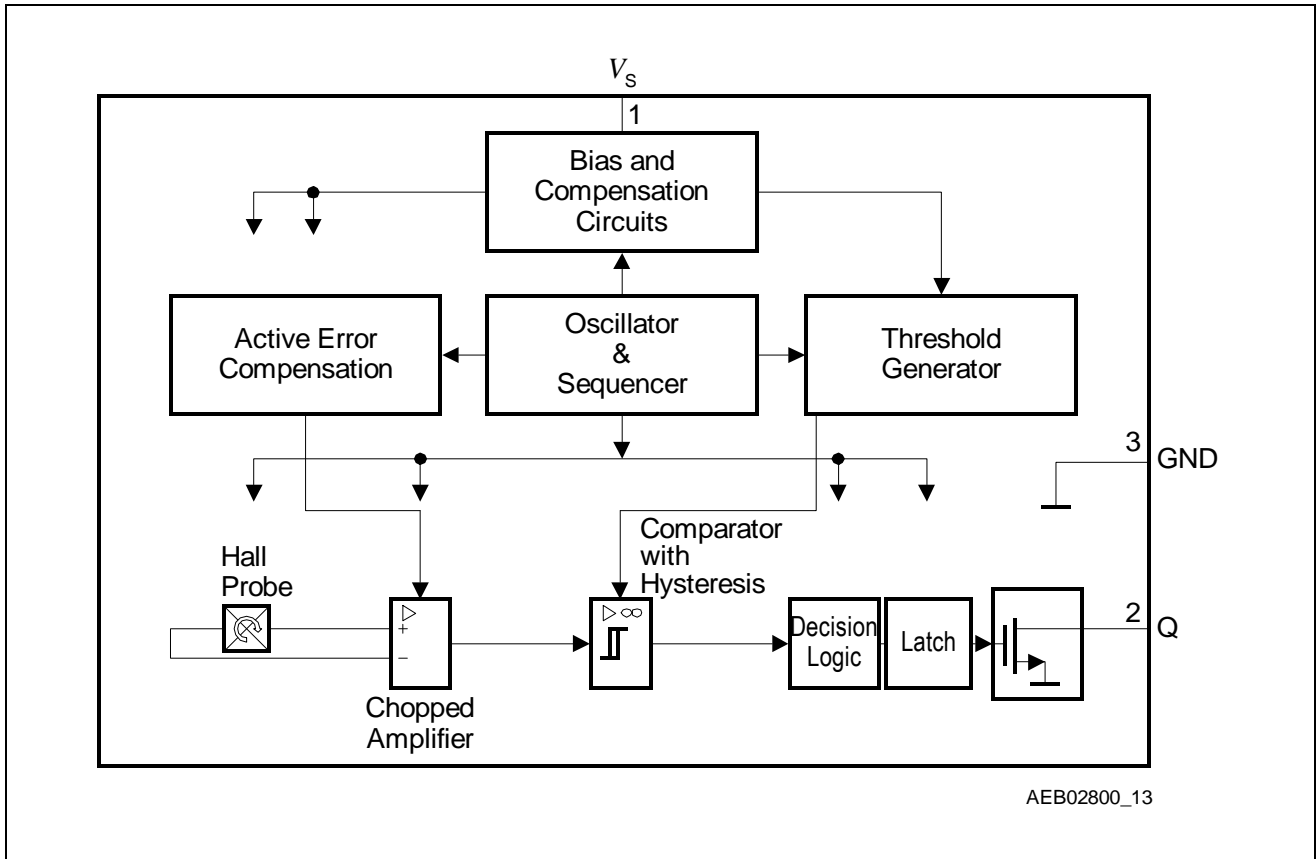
$V_S$

1

Bias and Compensation Circuits

Active Error Compensation

Oscillator & Sequencer

Threshold Generator

3

GND

Comparator with Hysteresis

Hall Probe

$\triangleright$
+
−

$\triangleright \infty$

Decision Logic

Latch

2

Q

Chopped Amplifier

AEB02800_13